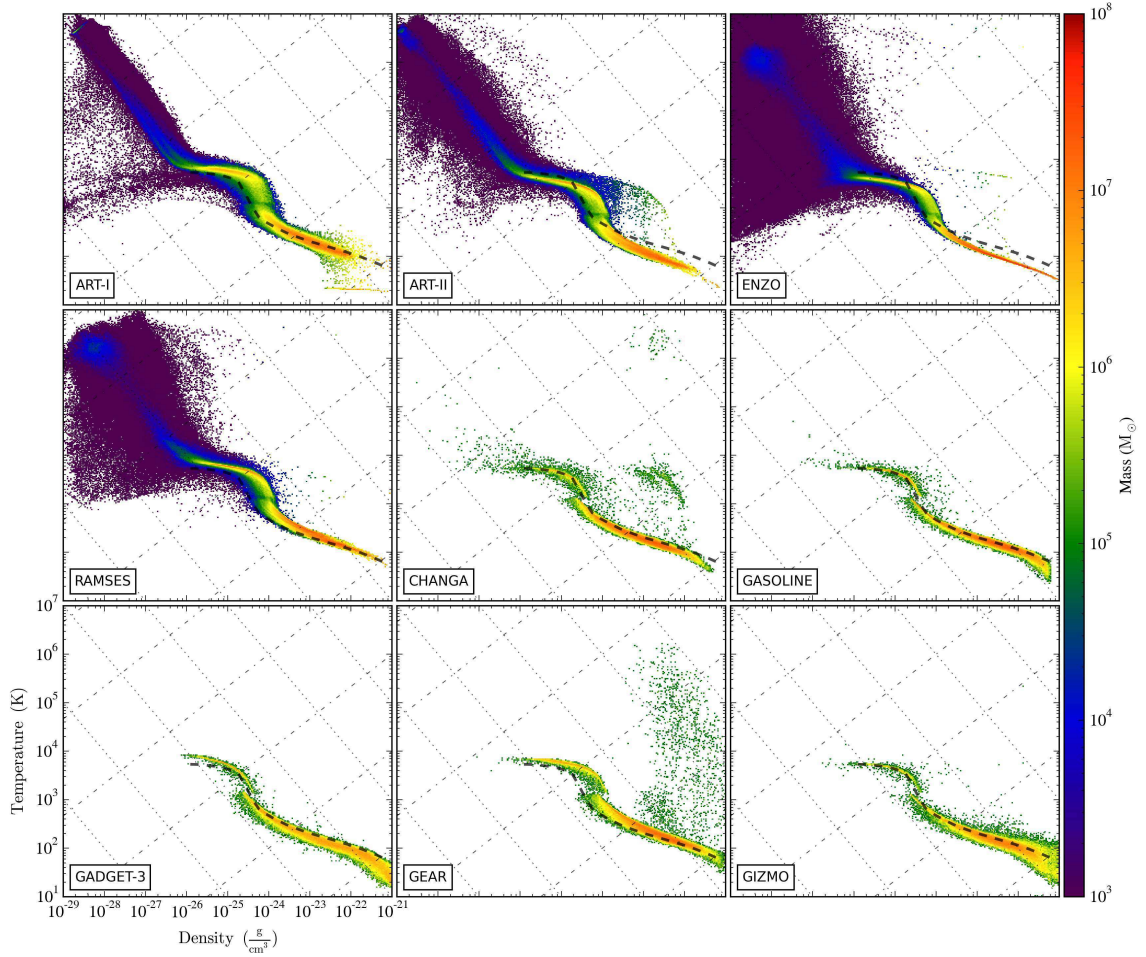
ART-I

ART-II

ENZO

RAMSES

CHANGA

GASOLINE

GADGET-3

GEAR

GIZMO

$10^{7}$
$10^{6}$
$10^{5}$
$10^{4}$
$10^{3}$
$10^{2}$
$10^{1}$

Temperature (K)

$10^{-29}$ $10^{-28}$ $10^{-27}$ $10^{-26}$ $10^{-25}$ $10^{-24}$ $10^{-23}$ $10^{-22}$ $10^{-21}$

Density $\left(\frac{g}{cm^3}\right)$

$10^{8}$
$10^{7}$
$10^{6}$
$10^{5}$
$10^{4}$
$10^{3}$

Mass ($M_\odot$)